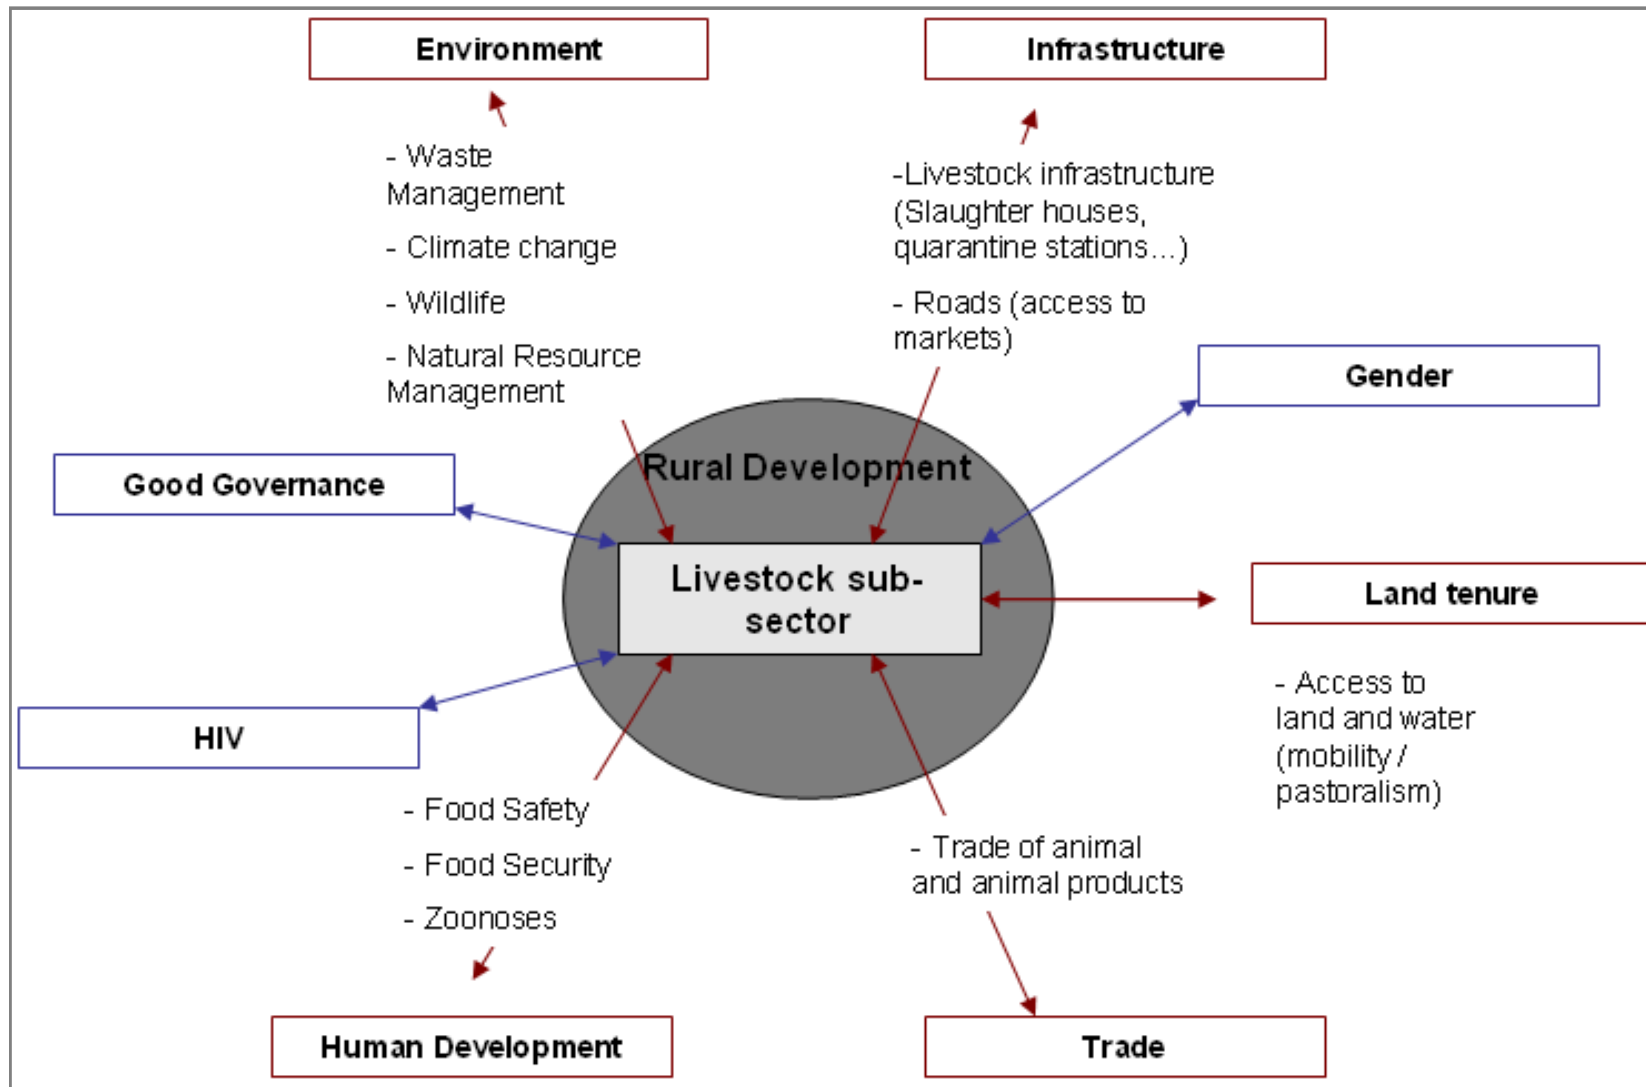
Environment

Infrastructure

- Waste Management

- Climate change

- Wildlife

- Natural Resource Management

-Livestock infrastructure (Slaughter houses, quarantine stations…)

- Roads (access to markets)

Gender

Good Governance

Rural Development

Livestock sub-sector

Land tenure

- Access to land and water (mobility / pastoralism)

HIV

- Food Safety

- Food Security

- Zoonoses

- Trade of animal and animal products

Human Development

Trade